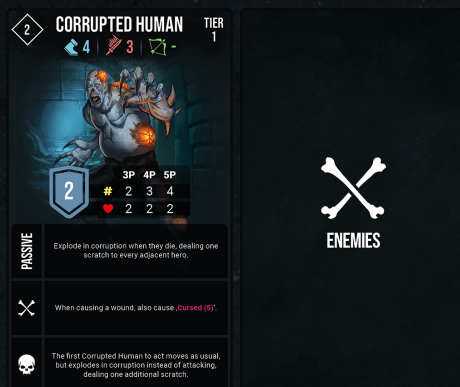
2

CORRUPTED HUMAN

TIER 1

4 3 -

2

| | 3P | 4P | 5P |
|---|---|---|---|
| # | 2 | 3 | 4 |
| ♥ | 2 | 2 | 2 |

PASSIVE

Explode in corruption when they die, dealing one scratch to every adjacent hero.

When causing a wound, also cause ,Cursed (5)'.

The first Corrupted Human to act moves as usual, but explodes in corruption instead of attacking, dealing one additional scratch.

ENEMIES